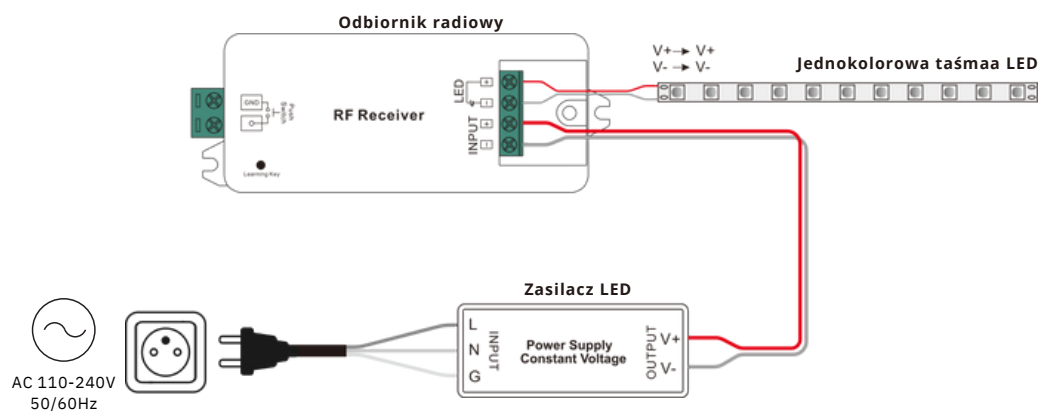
Odbiornik radiowy

GND
Push Switch

RF Receiver

Learning Key

LED
+
−
INPUT
+
−

V+ → V+
V- → V-

Jednokolorowa taśmaa LED

Zasilacz LED

L
N
G
INPUT

Power Supply
Constant Voltage

OUTPUT
V+
V-

AC 110-240V
50/60Hz